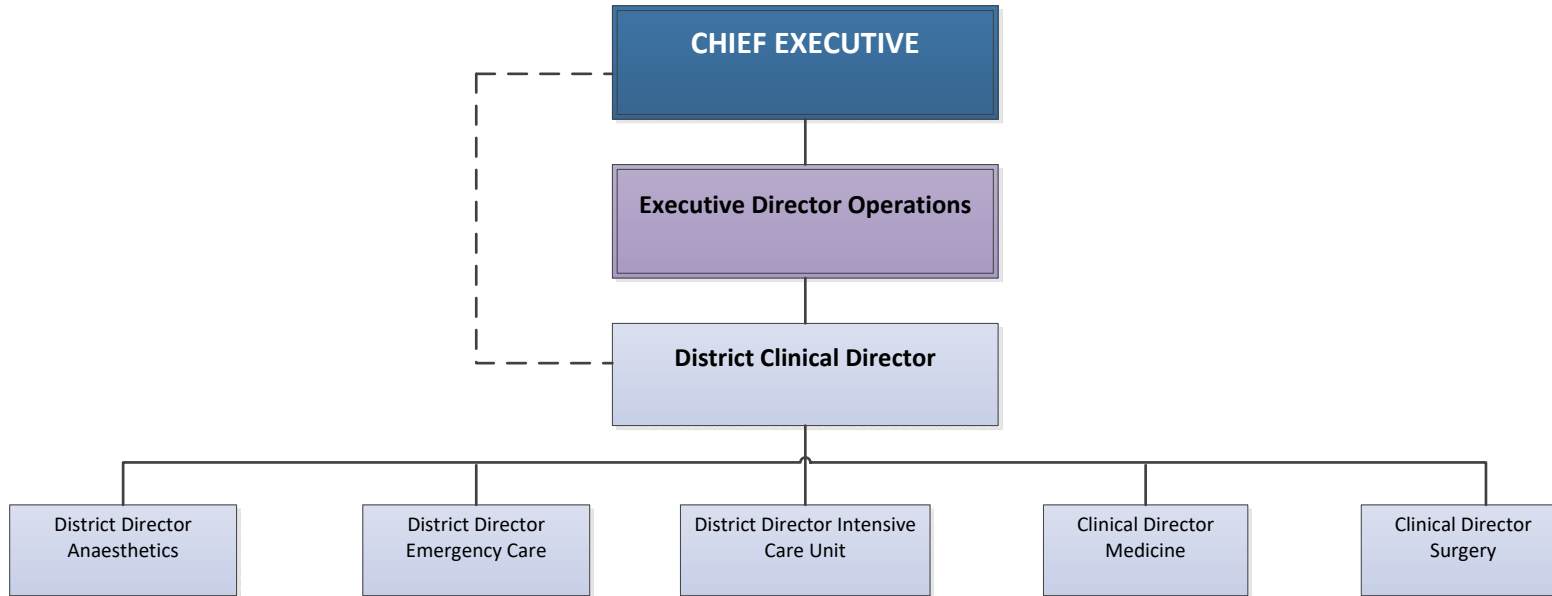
CHIEF EXECUTIVE

Executive Director Operations

District Clinical Director

District Director Anaesthetics

District Director Emergency Care

District Director Intensive Care Unit

Clinical Director Medicine

Clinical Director Surgery